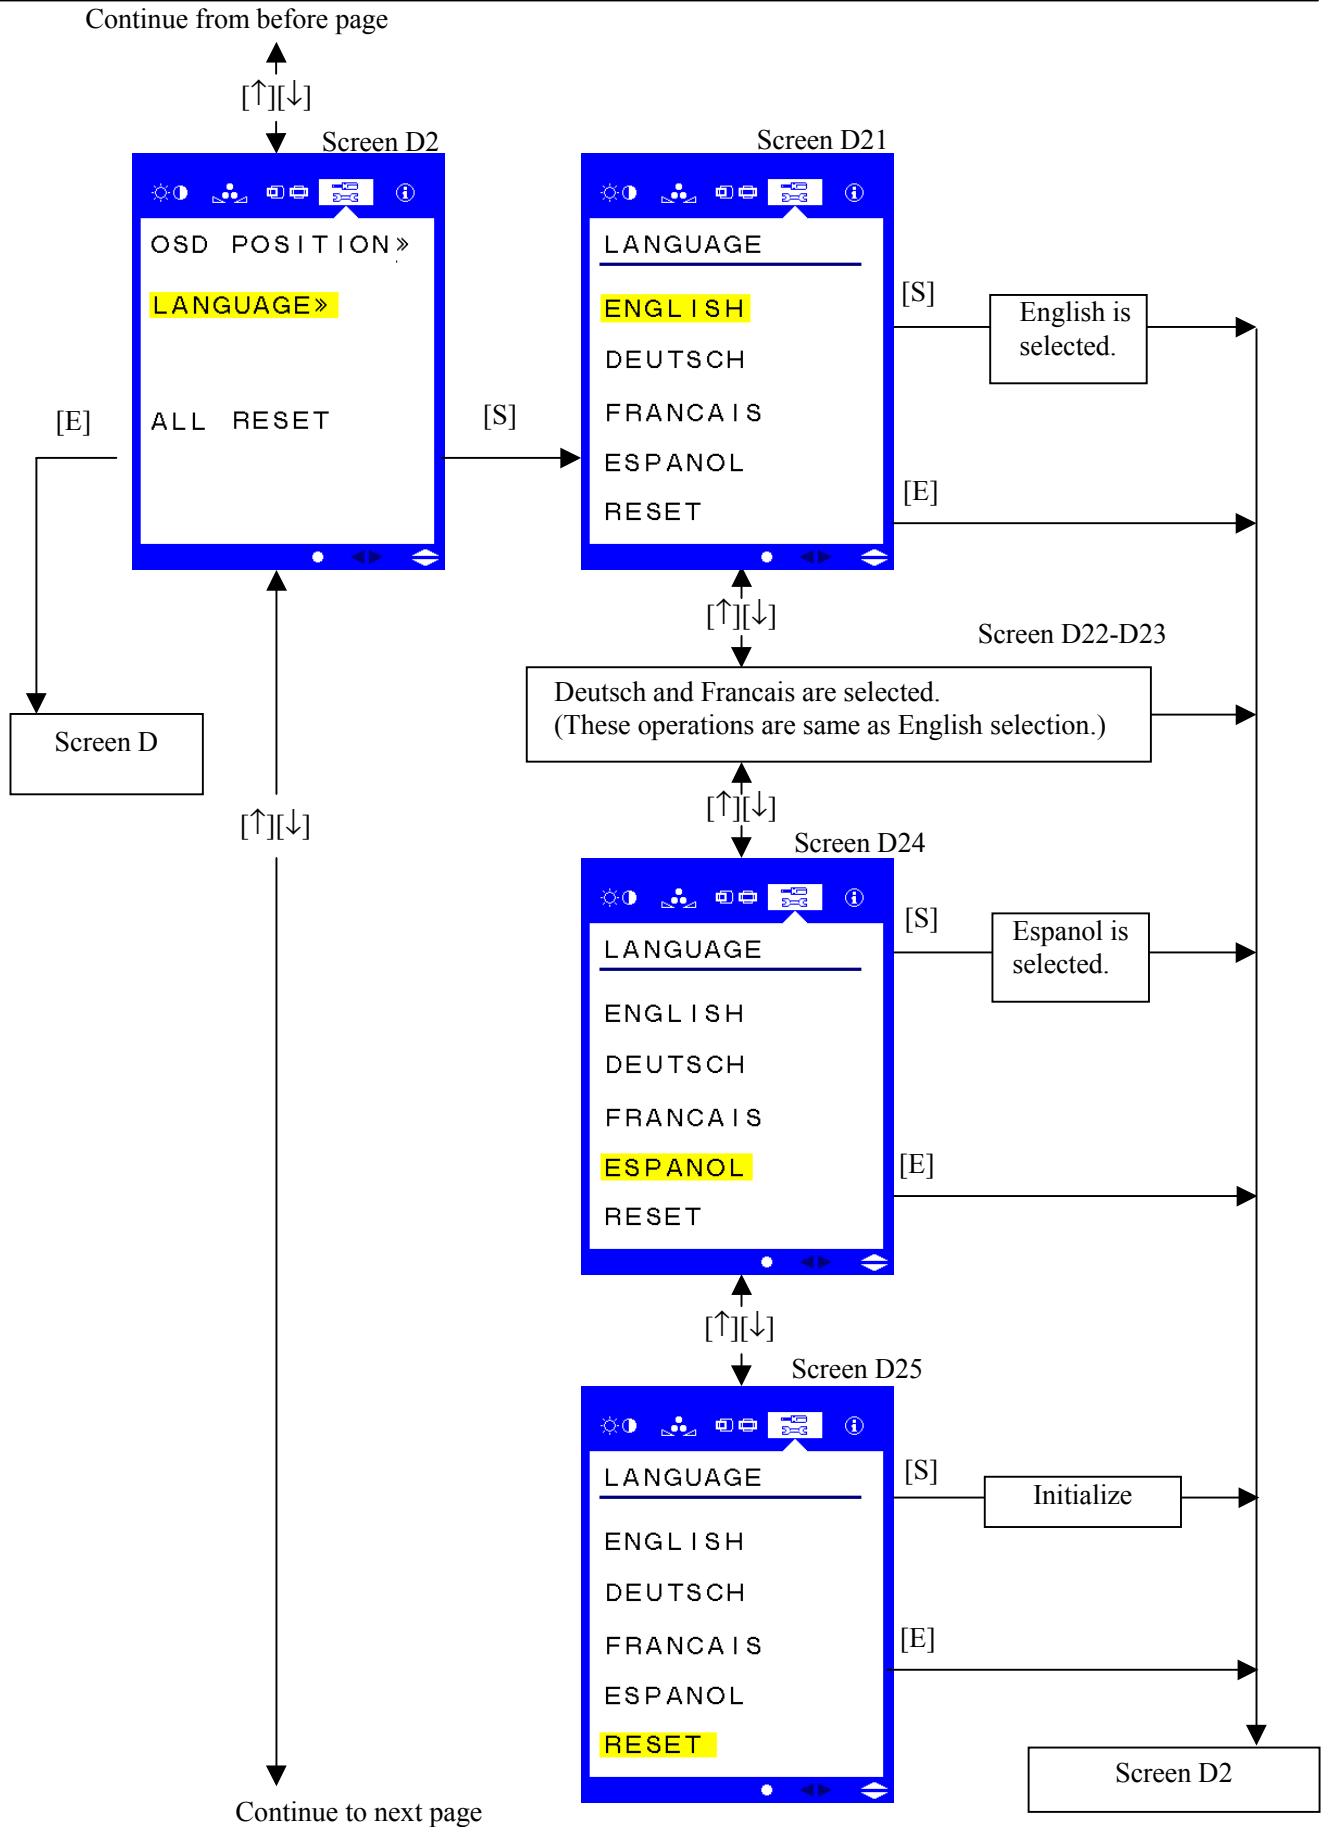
Continue from before page

[↑][↓]

Screen D2

OSD POSITION»

LANGUAGE»

ALL RESET

[E]

[S]

Screen D

[↑][↓]

Continue to next page

Screen D21

LANGUAGE

ENGLISH

DEUTSCH

FRANCAIS

ESPANOL

RESET

[S]

English is selected.

[E]

[↑][↓]

Screen D22-D23

Deutsch and Francais are selected.
(These operations are same as English selection.)

[↑][↓]

Screen D24

LANGUAGE

ENGLISH

DEUTSCH

FRANCAIS

ESPANOL

RESET

[S]

Espanol is selected.

[E]

[↑][↓]

Screen D25

LANGUAGE

ENGLISH

DEUTSCH

FRANCAIS

ESPANOL

RESET

[S]

Initialize

[E]

Screen D2